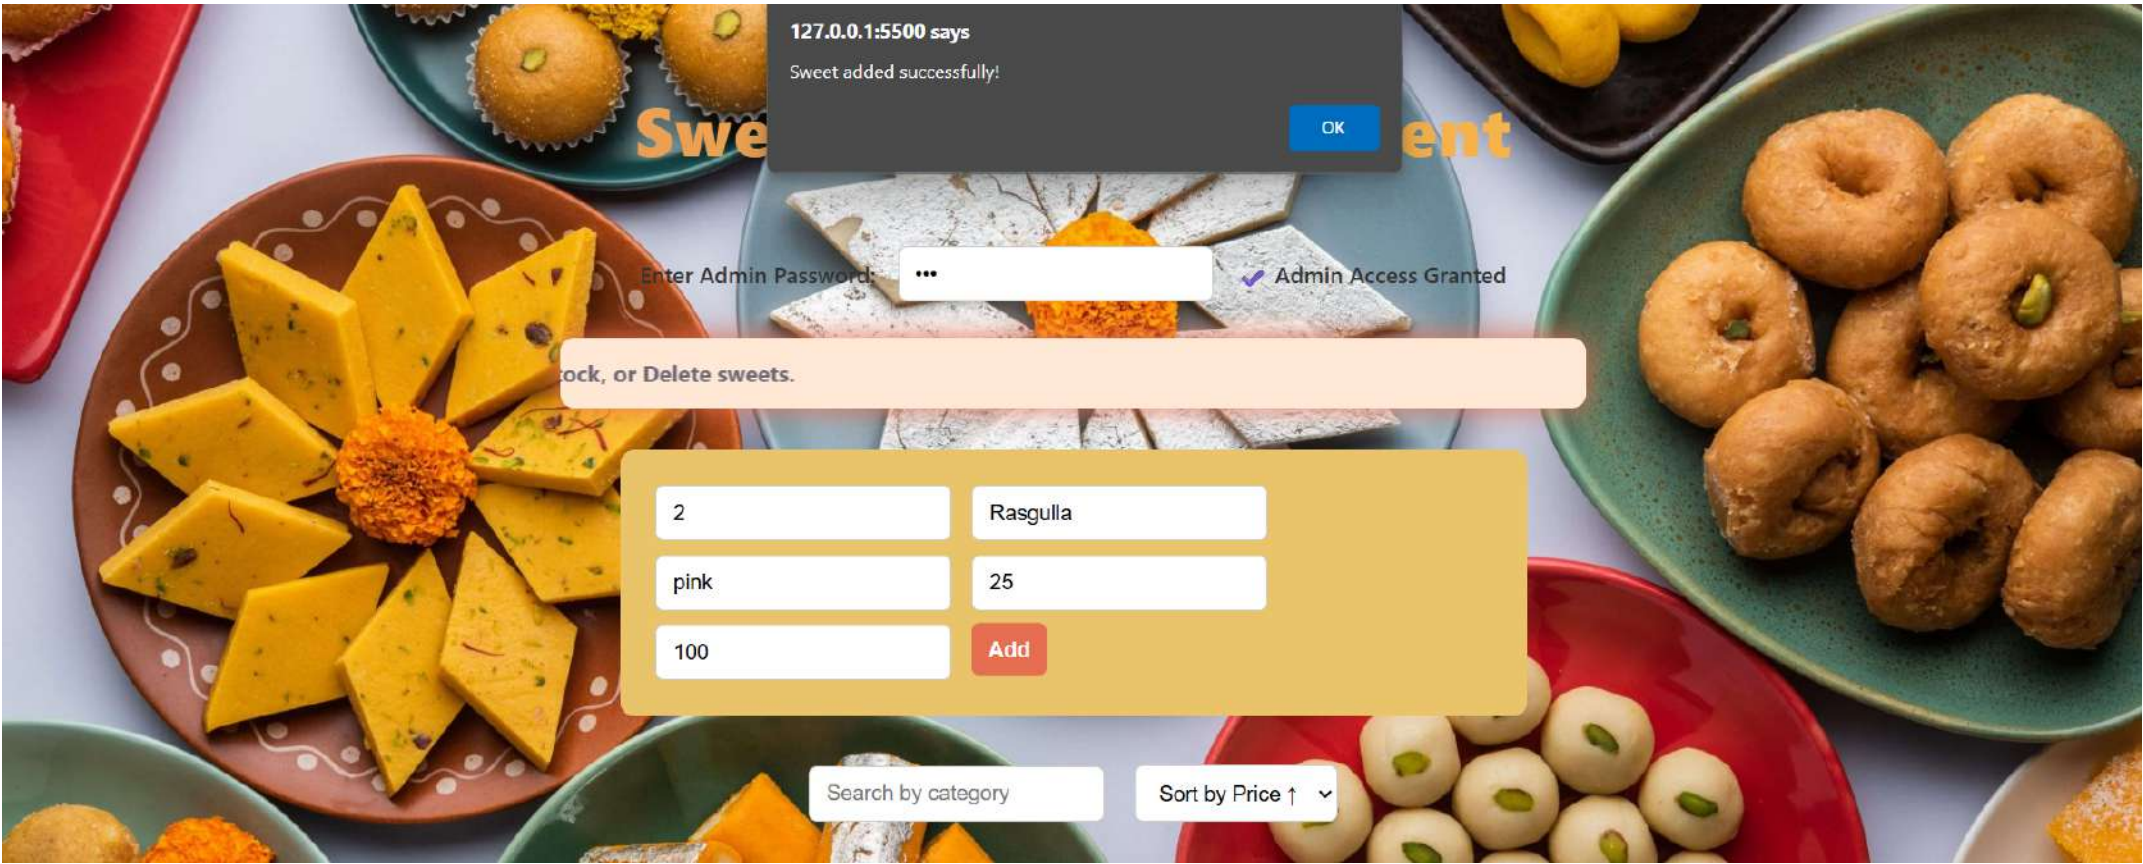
127.0.0.1:5500 says

Sweet added successfully!

OK

Swe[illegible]ent

Enter Admin Password: •••

✔ Admin Access Granted

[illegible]ock, or Delete sweets.

2

Rasgulla

pink

25

100

Add

Search by category

Sort by Price ↑